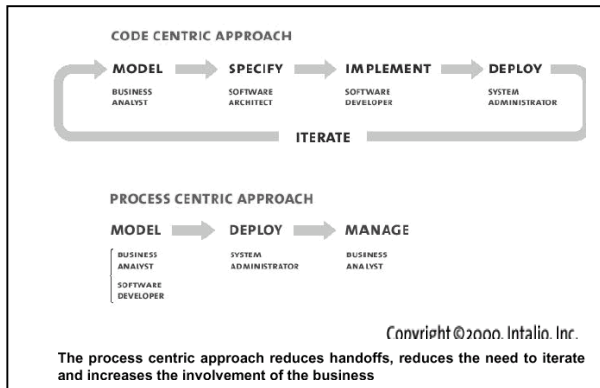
CODE CENTRIC APPROACH

MODEL
BUSINESS ANALYST

SPECIFY
SOFTWARE ARCHITECT

IMPLEMENT
SOFTWARE DEVELOPER

DEPLOY
SYSTEM ADMINISTRATOR

ITERATE

PROCESS CENTRIC APPROACH

MODEL
BUSINESS ANALYST
SOFTWARE DEVELOPER

DEPLOY
SYSTEM ADMINISTRATOR

MANAGE
BUSINESS ANALYST

Copyright ©2000, Intalio, Inc.

The process centric approach reduces handoffs, reduces the need to iterate and increases the involvement of the business